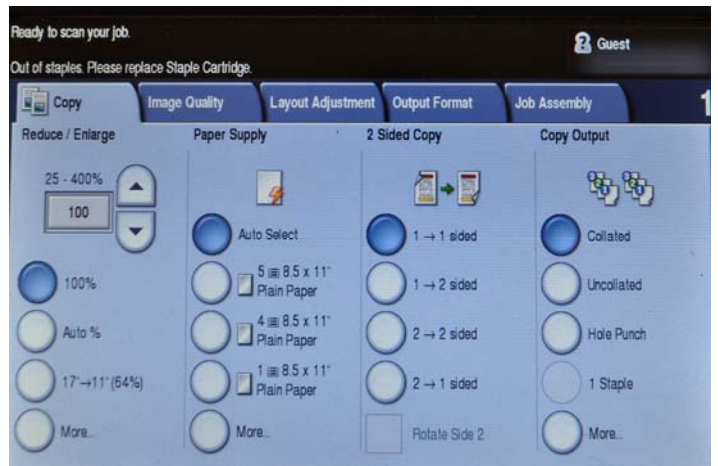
Ready to scan your job.

Out of staples. Please replace Staple Cartridge.

Guest

Copy | Image Quality | Layout Adjustment | Output Format | Job Assembly

1

Reduce / Enlarge

25 - 400%

100

100%

Auto %

17"→11" (64%)

More...

Paper Supply

Auto Select

5 ≡ 8.5 x 11" Plain Paper

4 ≡ 8.5 x 11" Plain Paper

1 ≡ 8.5 x 11" Plain Paper

More...

2 Sided Copy

1 → 1 sided

1 → 2 sided

2 → 2 sided

2 → 1 sided

Rotate Side 2

Copy Output

Collated

Uncollated

Hole Punch

1 Staple

More...